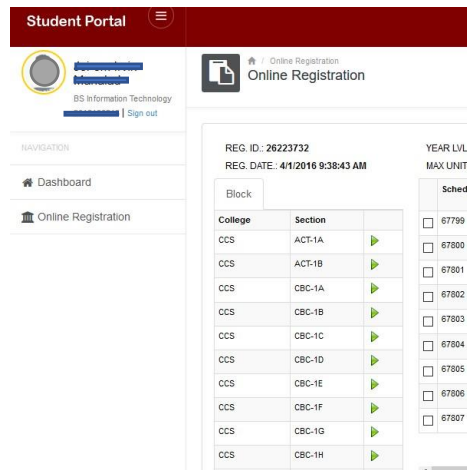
Student Portal

BS Information Technology
| Sign out

NAVIGATION

Dashboard

Online Registration

/ Online Registration
Online Registration

REG. ID.: 26223732
REG. DATE.: 4/1/2016 9:38:43 AM

YEAR LVL
MAX UNIT

Block

| College | Section | |
|---|---|---|
| CCS | ACT-1A | |
| CCS | ACT-1B | |
| CCS | CBC-1A | |
| CCS | CBC-1B | |
| CCS | CBC-1C | |
| CCS | CBC-1D | |
| CCS | CBC-1E | |
| CCS | CBC-1F | |
| CCS | CBC-1G | |
| CCS | CBC-1H | |

| | Sched |
|---|---|
| | 67799 |
| | 67800 |
| | 67801 |
| | 67802 |
| | 67803 |
| | 67804 |
| | 67805 |
| | 67806 |
| | 67807 |